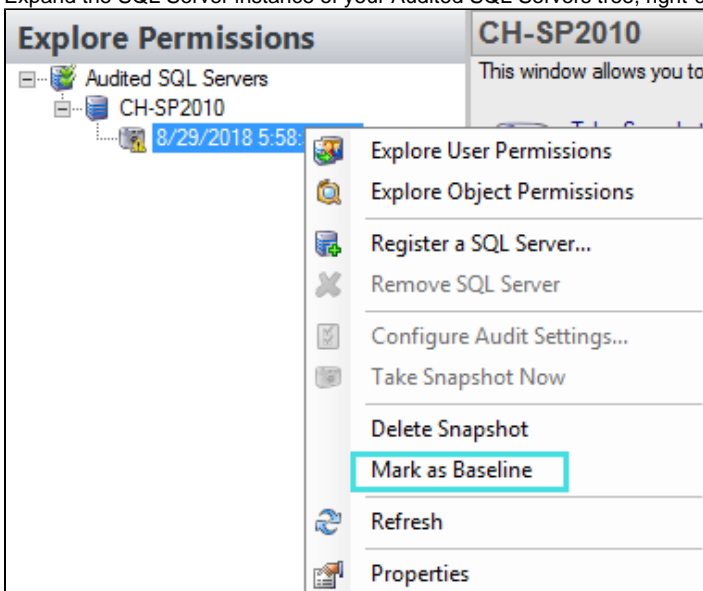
Expand the SQL Server instance of your Audited SQL Servers tree, right-c

Explore Permissions

Audited SQL Servers

CH-SP2010

8/29/2018 5:58:

CH-SP2010

This window allows you to

Explore User Permissions

Explore Object Permissions

Register a SQL Server...

Remove SQL Server

Configure Audit Settings...

Take Snapshot Now

Delete Snapshot

Mark as Baseline

Refresh

Properties